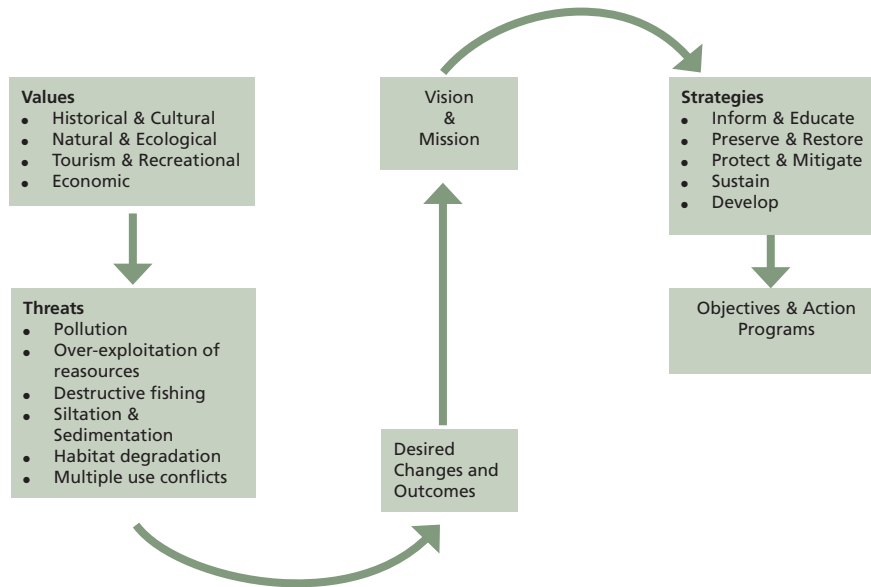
Values
- Historical & Cultural
- Natural & Ecological
- Tourism & Recreational
- Economic

Threats
- Pollution
- Over-exploitation of reasources
- Destructive fishing
- Siltation & Sedimentation
- Habitat degradation
- Multiple use conflicts

Desired Changes and Outcomes

Vision & Mission

Strategies
- Inform & Educate
- Preserve & Restore
- Protect & Mitigate
- Sustain
- Develop

Objectives & Action Programs